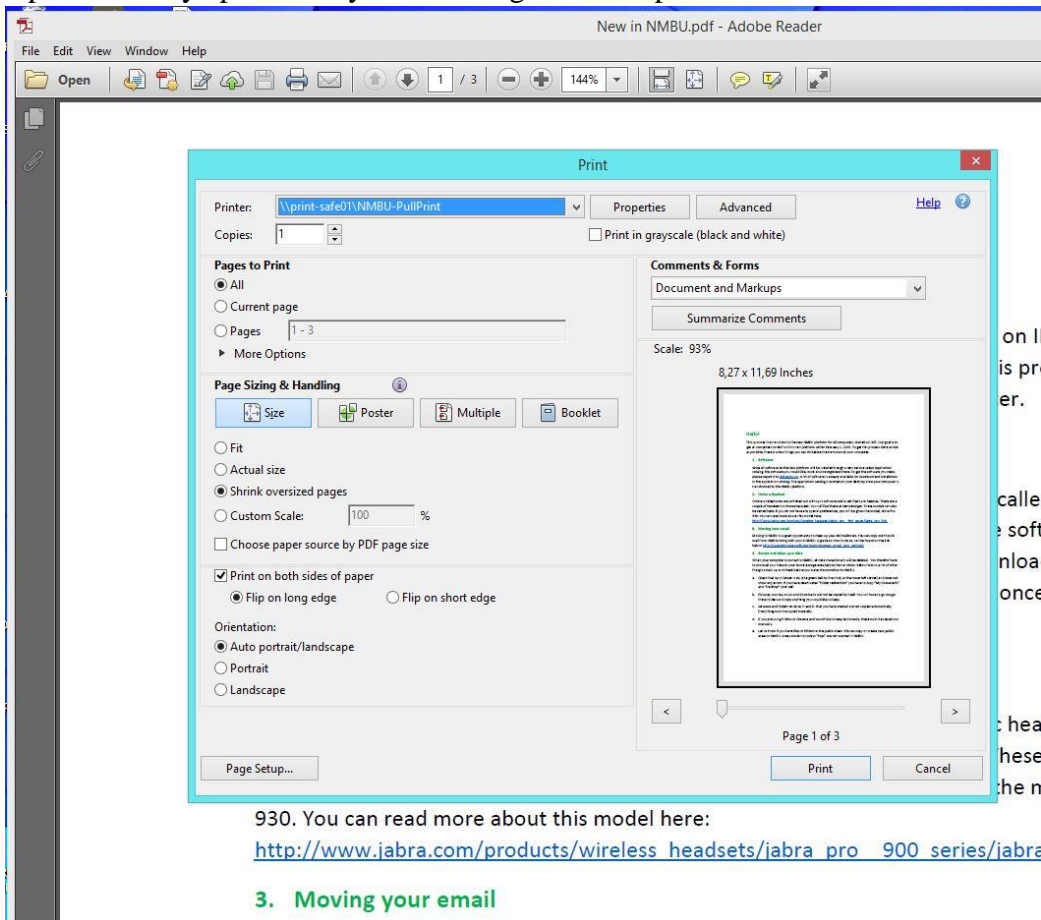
New in NMBU.pdf - Adobe Reader

File Edit View Window Help

Open 1 / 3 144%

Print

Printer: \\print-safe01\NMBU-PullPrint Properties Advanced Help

Copies: 1 Print in grayscale (black and white)

Pages to Print
All
Current page
Pages 1 - 3
More Options

Page Sizing & Handling
Size Poster Multiple Booklet

Fit
Actual size
Shrink oversized pages
Custom Scale: 100 %
Choose paper source by PDF page size

Print on both sides of paper
Flip on long edge Flip on short edge

Orientation:
Auto portrait/landscape
Portrait
Landscape

Comments & Forms
Document and Markups
Summarize Comments

Scale: 93%
8,27 x 11,69 Inches

Page 1 of 3

Page Setup... Print Cancel

on I
is pr
er.

calle
e sof
nloa
once

hea
hese
he m

930. You can read more about this model here:
http://www.jabra.com/products/wireless_headsets/jabra_pro_900_series/jabra

3. Moving your email